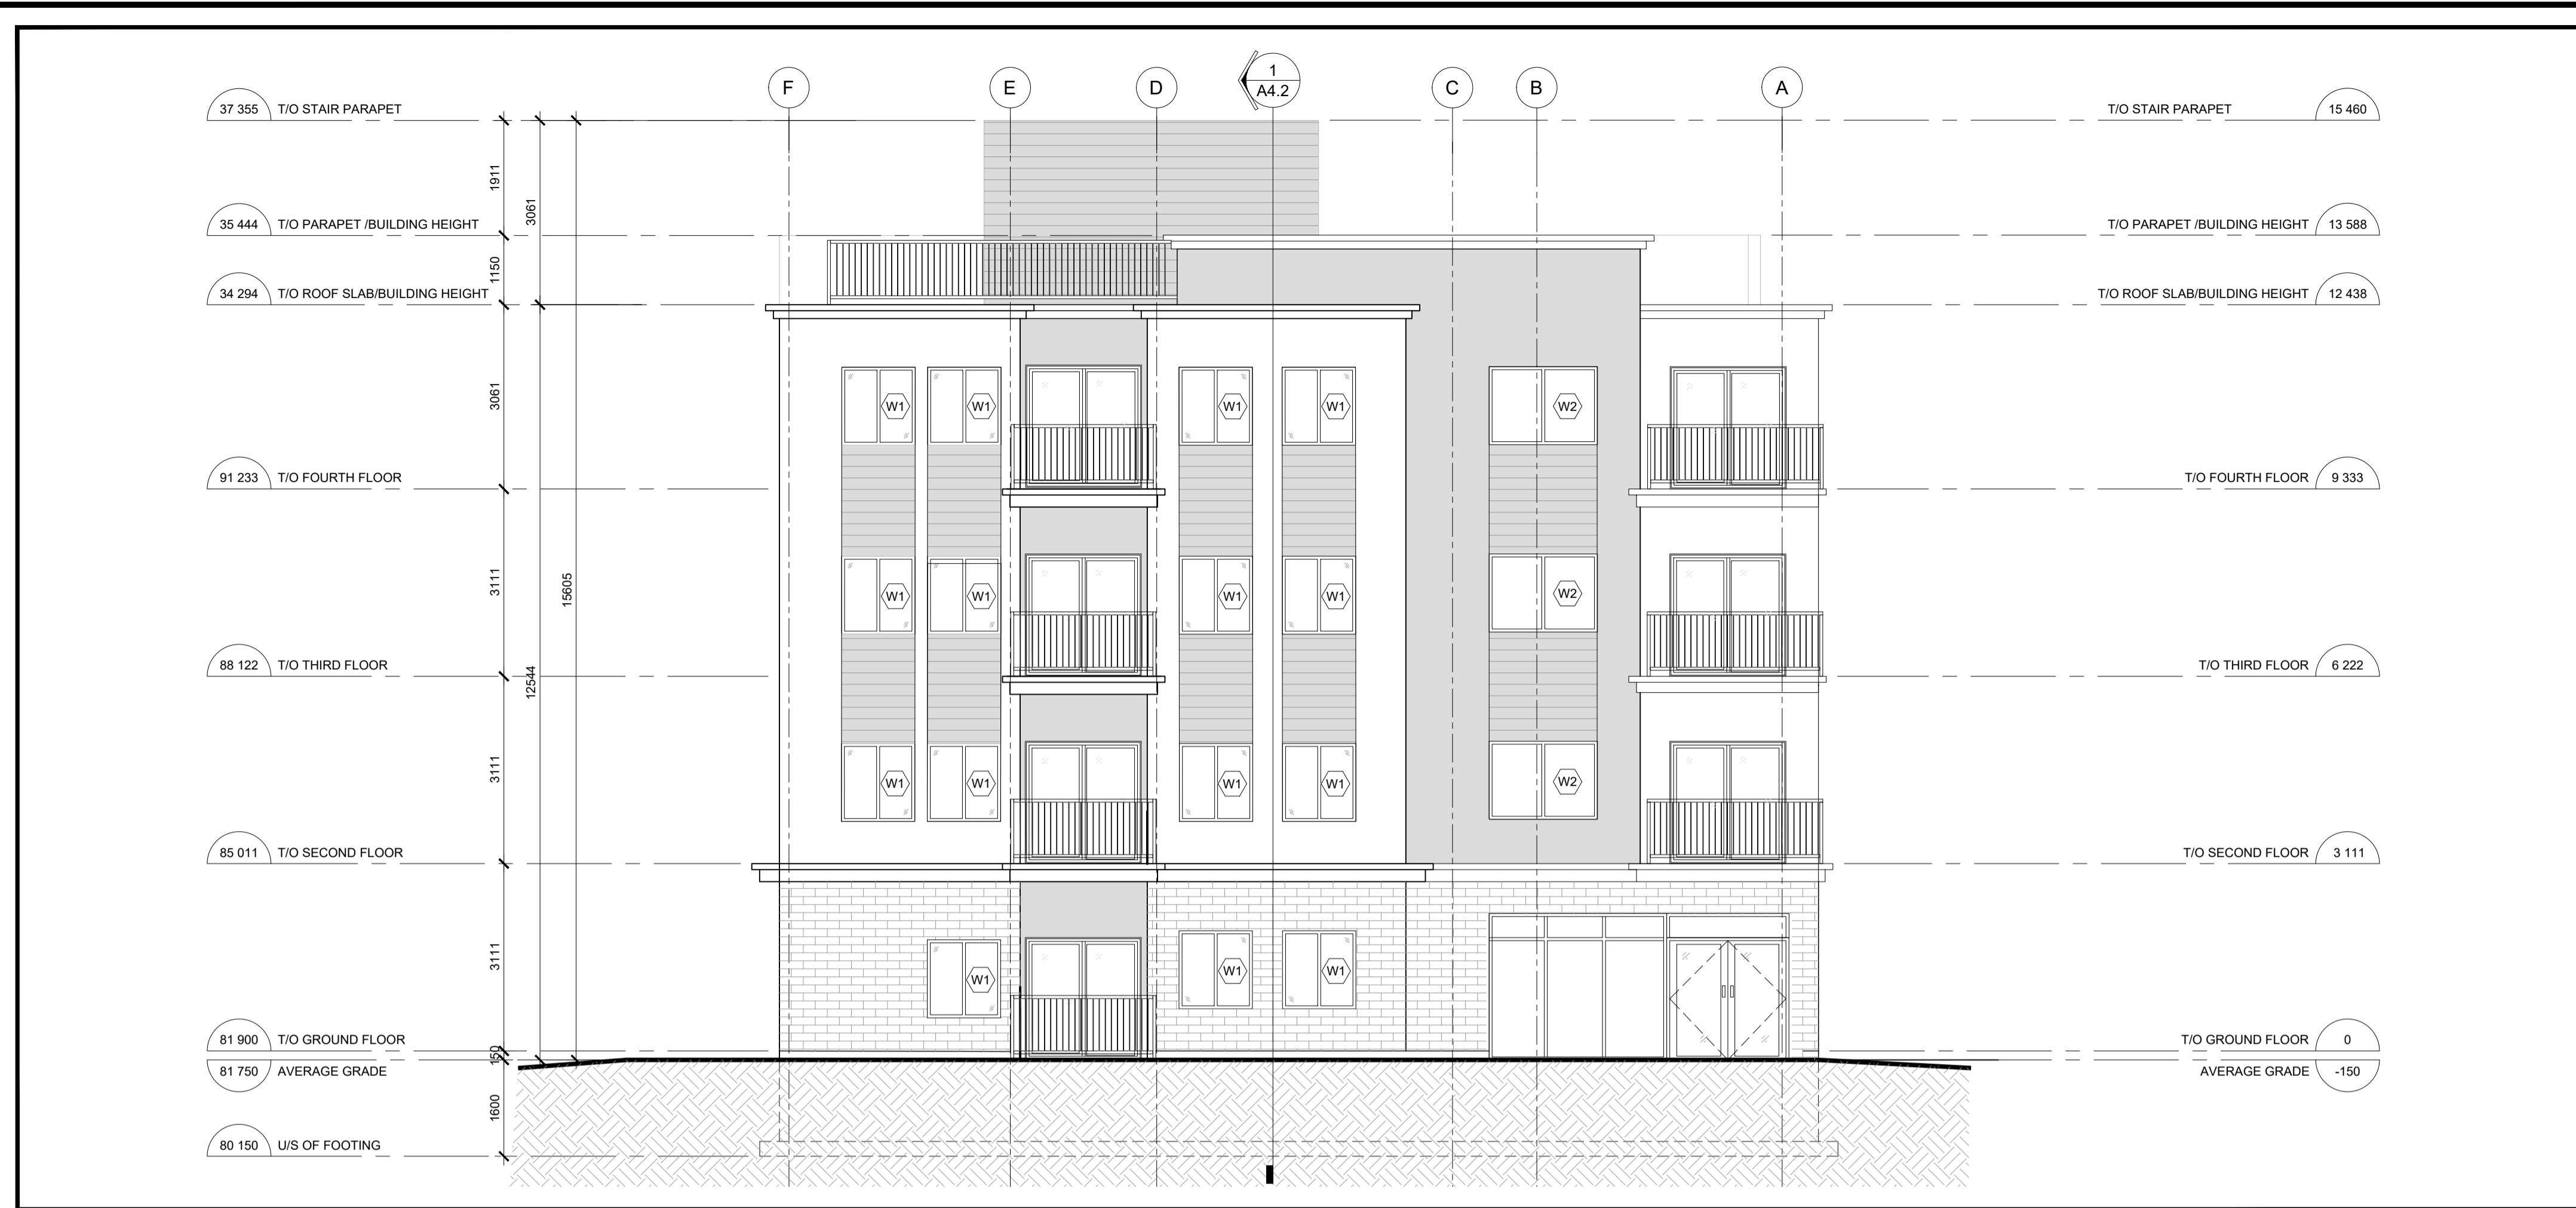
F E D 1 A4.2 C B A

37 355 T/O STAIR PARAPET
35 444 T/O PARAPET /BUILDING HEIGHT
34 294 T/O ROOF SLAB/BUILDING HEIGHT
91 233 T/O FOURTH FLOOR
88 122 T/O THIRD FLOOR
85 011 T/O SECOND FLOOR
81 900 T/O GROUND FLOOR
81 750 AVERAGE GRADE
80 150 U/S OF FOOTING

1911
3061
1150
3061
3111
15605
12544
3111
3111
150
1600

W1 W1 W1 W1 W2
W1 W1 W1 W1 W2
W1 W1 W1 W1 W2
W1 W1 W1

T/O STAIR PARAPET 15 460
T/O PARAPET /BUILDING HEIGHT 13 588
T/O ROOF SLAB/BUILDING HEIGHT 12 438
T/O FOURTH FLOOR 9 333
T/O THIRD FLOOR 6 222
T/O SECOND FLOOR 3 111
T/O GROUND FLOOR 0
AVERAGE GRADE -150